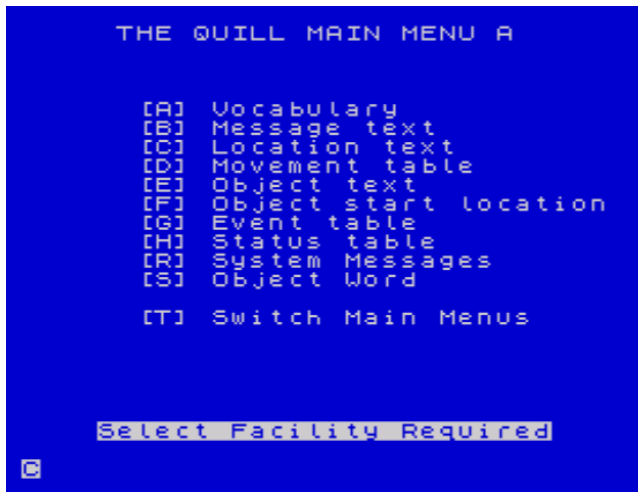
THE QUILL MAIN MENU A

[A] Vocabulary
[B] Message text
[C] Location text
[D] Movement table
[E] Object text
[F] Object start location
[G] Event table
[H] Status table
[R] System Messages
[S] Object Word

[T] Switch Main Menus

Select Facility Required

C